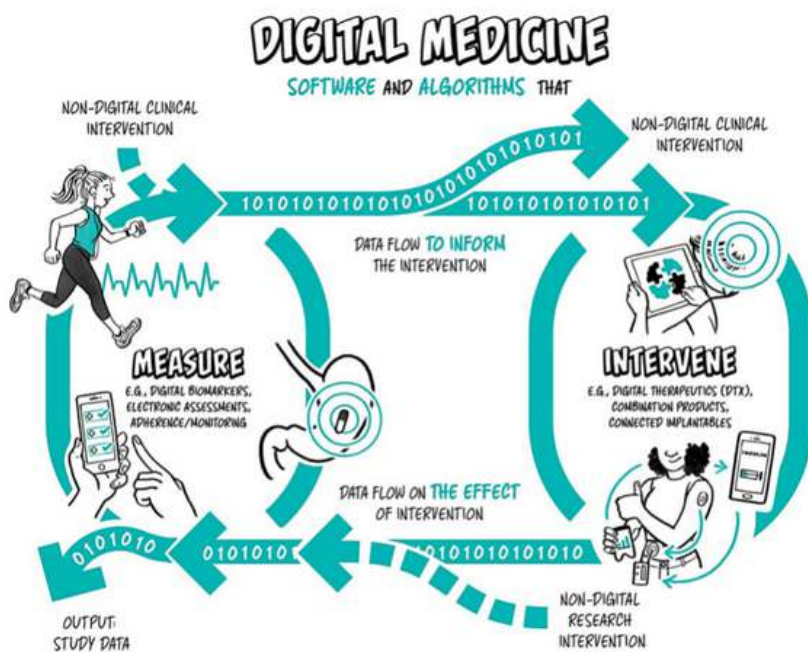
DIGITAL MEDICINE

SOFTWARE AND ALGORITHMS THAT

NON-DIGITAL CLINICAL INTERVENTION

NON-DIGITAL CLINICAL INTERVENTION

1010101010101010101010101010101

1010101010101010

DATA FLOW TO INFORM THE INTERVENTION

MEASURE

E.G., DIGITAL BIOMARKERS, ELECTRONIC ASSESSMENTS, ADHERENCE/MONITORING

INTERVENE

E.G., DIGITAL THERAPEUTICS (DTX), COMBINATION PRODUCTS, CONNECTED IMPLANTABLES

DATA FLOW ON THE EFFECT OF INTERVENTION

0101010

0101010

010101010101010

OUTPUT: STUDY DATA

NON-DIGITAL RESEARCH INTERVENTION